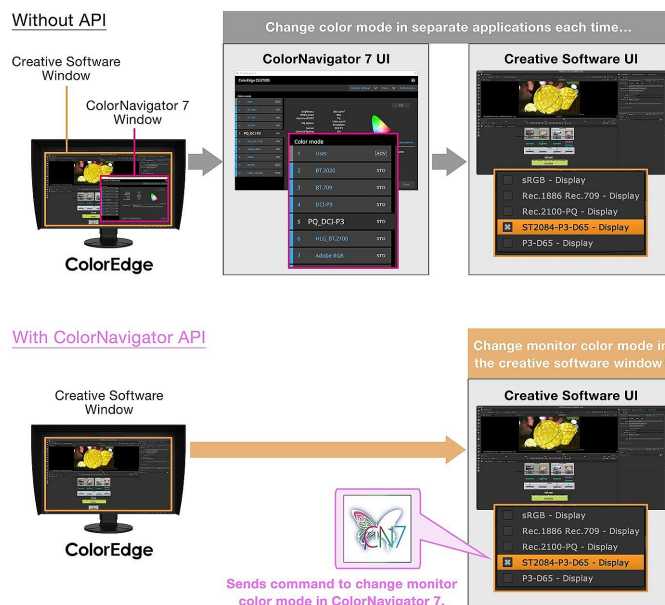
Without API

Change color mode in separate applications each time...

Creative Software Window

ColorNavigator 7 Window

ColorEdge

ColorNavigator 7 UI

Color mode

1 User ADV

2 BT.2020 STD

3 BT.709 STD

4 DCI-P3 STD

5 PQ_DCI-P3 STD

6 HLG_BT.2100 STD

7 Adobe RGB STD

Creative Software UI

sRGB - Display

Rec.1886 Rec.709 - Display

Rec.2100-PQ - Display

ST2084-P3-D65 - Display

P3-D65 - Display

With ColorNavigator API

Change monitor color mode i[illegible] the creative software window

Creative Software Window

ColorEdge

Creative Software UI

sRGB - Display

Rec.1886 Rec.709 - Display

Rec.2100-PQ - Display

ST2084-P3-D65 - Display

P3-D65 - Display

CN7

Sends command to change monitor color mode in ColorNavigator 7.